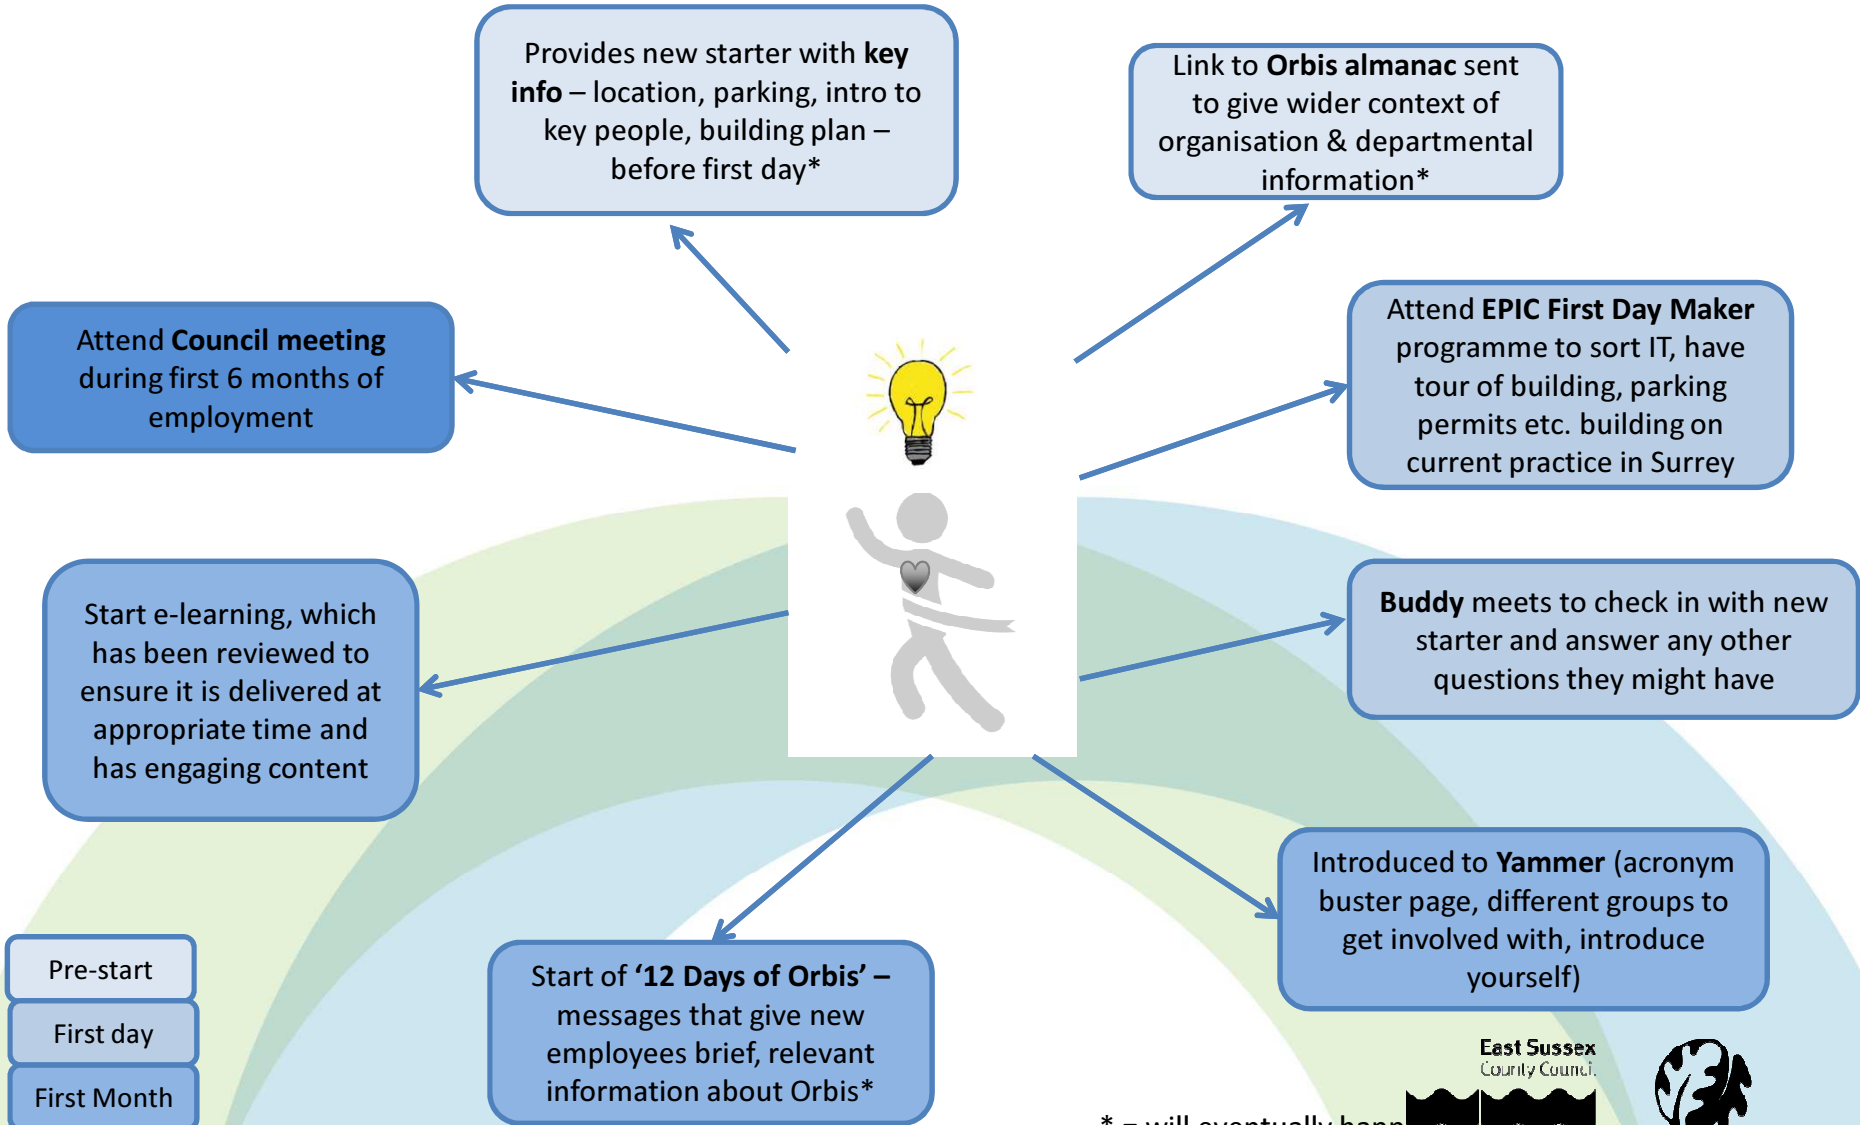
Provides new starter with **key info** – location, parking, intro to key people, building plan – before first day*

Link to **Orbis almanac** sent to give wider context of organisation & departmental information*

Attend **Council meeting** during first 6 months of employment

Attend **EPIC First Day Maker** programme to sort IT, have tour of building, parking permits etc. building on current practice in Surrey

Start e-learning, which has been reviewed to ensure it is delivered at appropriate time and has engaging content

**Buddy** meets to check in with new starter and answer any other questions they might have

Introduced to **Yammer** (acronym buster page, different groups to get involved with, introduce yourself)

Start of **'12 Days of Orbis'** – messages that give new employees brief, relevant information about Orbis*

Pre-start

First day

First Month

East Sussex County Council

* = will eventually happ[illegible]